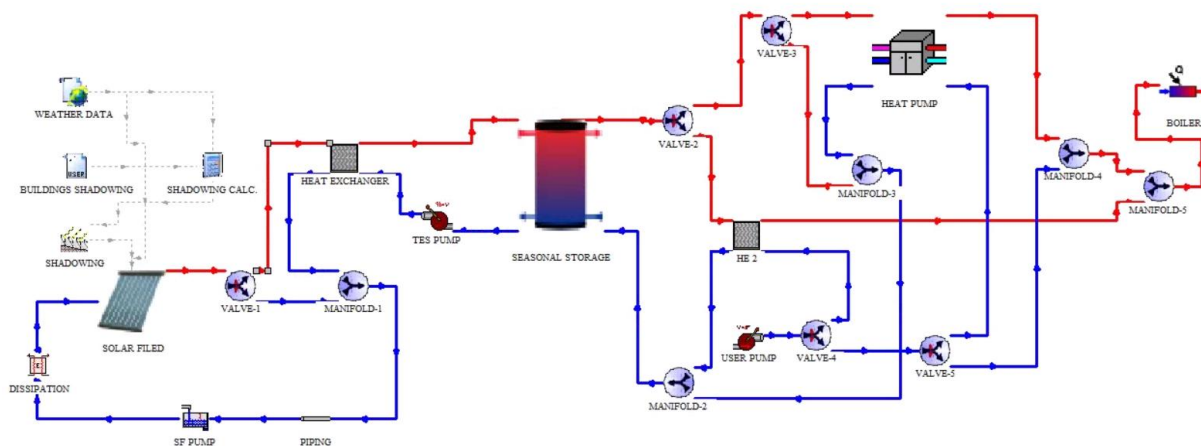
WEATHER DATA

BUILDINGS SHADOWING

SHADOWING CALC.

SHADOWING

SOLAR FILED

DISSIPATION

SF PUMP

PIPING

VALVE-1

MANIFOLD-1

HEAT EXCHANGER

TES PUMP

SEASONAL STORAGE

VALVE-2

VALVE-3

HEAT PUMP

MANIFOLD-3

HE 2

USER PUMP

VALVE-4

VALVE-5

MANIFOLD-2

MANIFOLD-4

MANIFOLD-5

BOILER